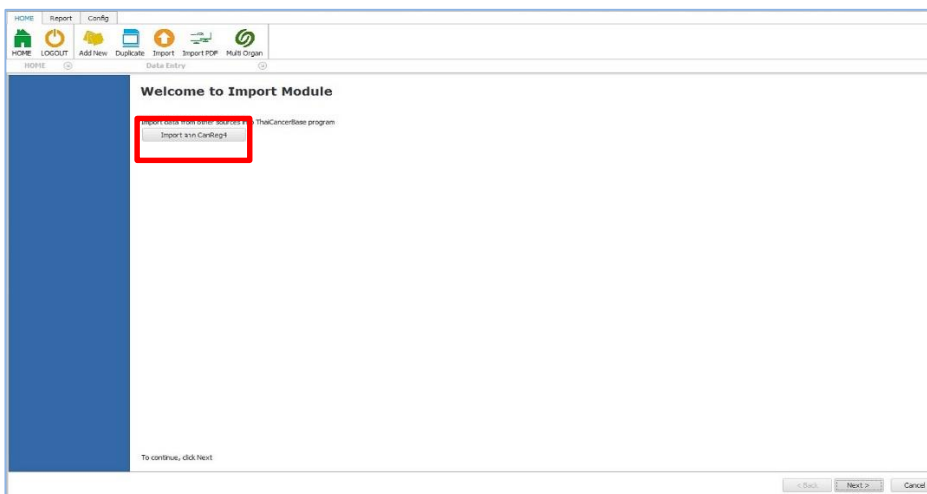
HOME Report Config

HOME LOGOUT Add New Duplicate Import Import PDF Multi Organ

HOME Data Entry

Welcome to Import Module

Import data from other sources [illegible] ThaiCancerBase program

Import จาก CanReg4

To continue, click Next

< Back Next > Cancel